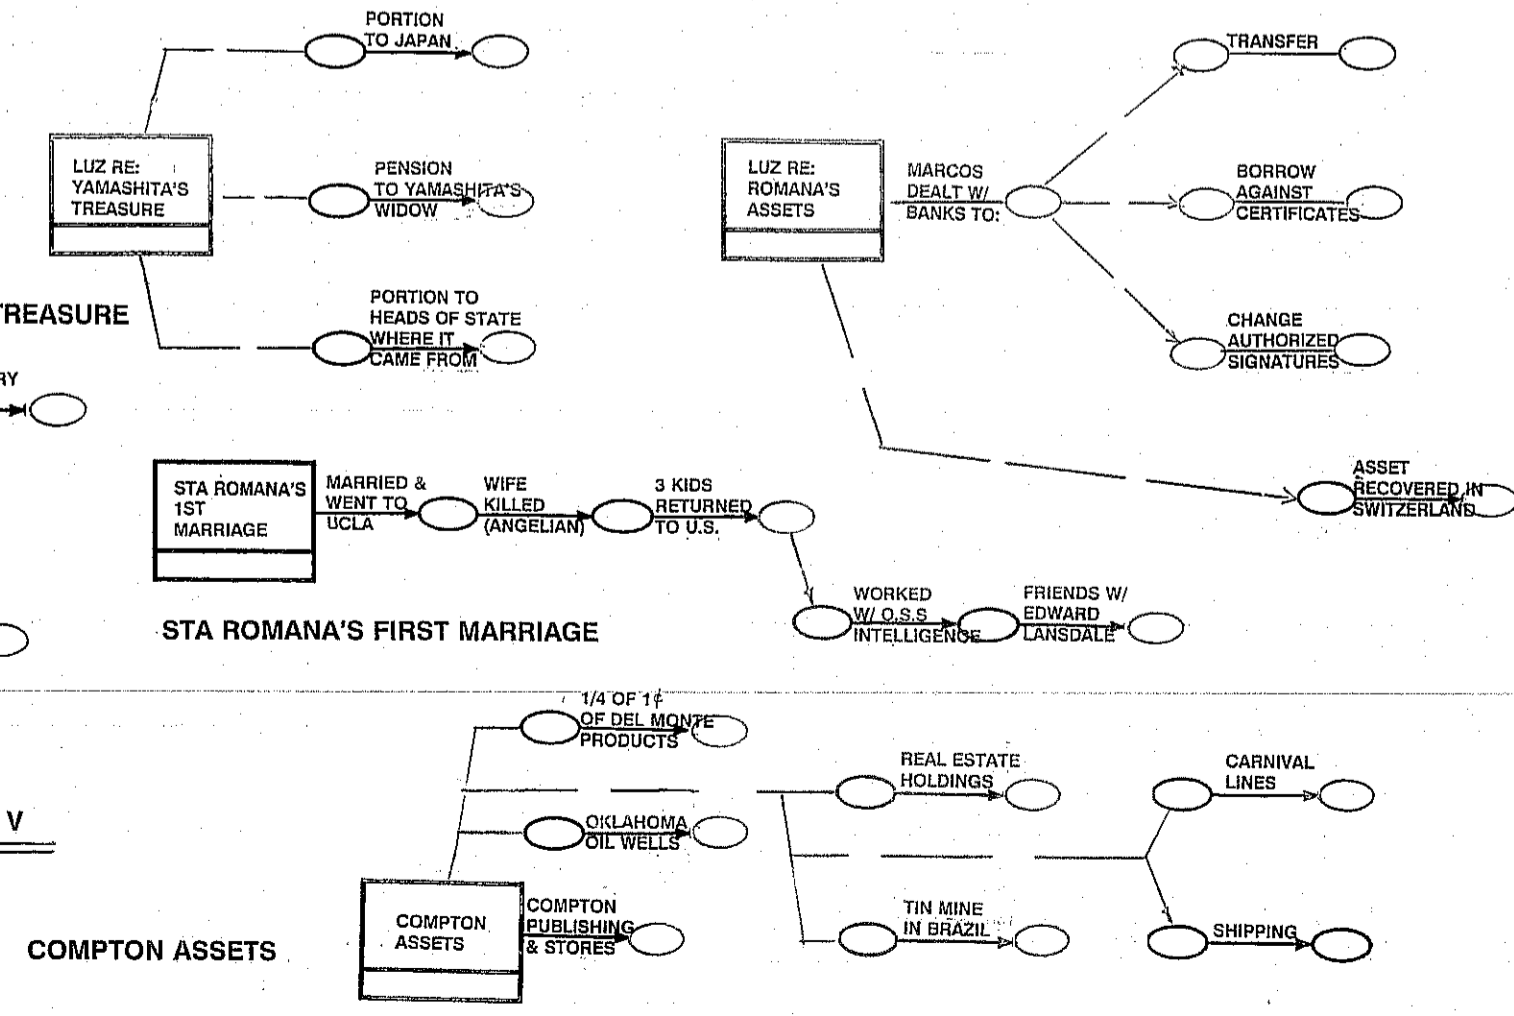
LUZ RE: YAMASHITA'S TREASURE

PORTION TO JAPAN

PENSION TO YAMASHITA'S WIDOW

PORTION TO HEADS OF STATE WHERE IT CAME FROM

TREASURE

RY

LUZ RE: ROMANA'S ASSETS

MARCOS DEALT W/ BANKS TO:

TRANSFER

BORROW AGAINST CERTIFICATES

CHANGE AUTHORIZED SIGNATURES

ASSET RECOVERED IN SWITZERLAND

STA ROMANA'S 1ST MARRIAGE

MARRIED & WENT TO UCLA

WIFE KILLED (ANGELIAN)

3 KIDS RETURNED TO U.S.

WORKED W/ O.S.S INTELLIGENCE

FRIENDS W/ EDWARD LANSDALE

STA ROMANA'S FIRST MARRIAGE

1/4 OF 1¢ OF DEL MONTE PRODUCTS

OKLAHOMA OIL WELLS

REAL ESTATE HOLDINGS

CARNIVAL LINES

TIN MINE IN BRAZIL

SHIPPING

V

COMPTON ASSETS

COMPTON PUBLISHING & STORES

COMPTON ASSETS